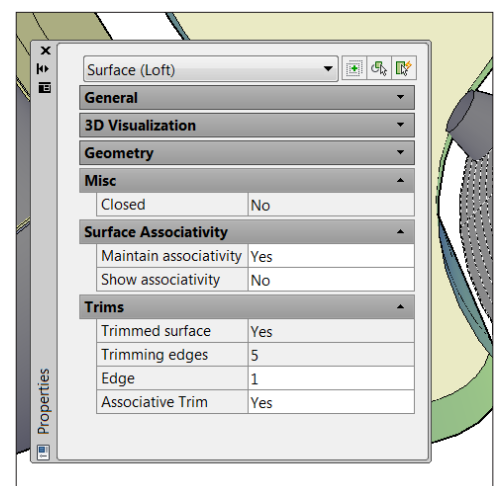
Surface (Loft)

General

3D Visualization

Geometry

Misc

| Closed | No |
|---|---|

Surface Associativity

| Maintain associativity | Yes |
|---|---|
| Show associativity | No |

Trims

| Trimmed surface | Yes |
|---|---|
| Trimming edges | 5 |
| Edge | 1 |
| Associative Trim | Yes |

Properties